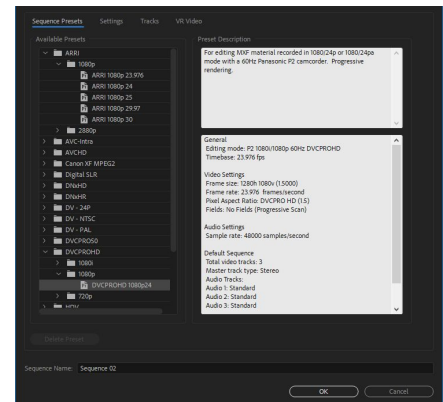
Sequence Presets Settings Tracks VR Video

Available Presets

ARRI
1080p
ARRI 1080p 23.976
ARRI 1080p 24
ARRI 1080p 25
ARRI 1080p 29.97
ARRI 1080p 30
2880p
AVC-Intra
AVCHD
Canon XF MPEG2
Digital SLR
DNxHD
DNxHR
DV - 24P
DV - NTSC
DV - PAL
DVCPRO50
DVCPROHD
1080i
1080p
DVCPROHD 1080p24
720p
HDV

Delete Preset

Preset Description

For editing MXF material recorded in 1080/24p or 1080/24pa mode with a 60Hz Panasonic P2 camcorder. Progressive rendering.

General
Editing mode: P2 1080i/1080p 60Hz DVCPROHD
Timebase: 23.976 fps

Video Settings
Frame size: 1280h 1080v (1.5000)
Frame rate: 23.976 frames/second
Pixel Aspect Ratio: DVCPRO HD (1.5)
Fields: No Fields (Progressive Scan)

Audio Settings
Sample rate: 48000 samples/second

Default Sequence
Total video tracks: 3
Master track type: Stereo
Audio Tracks:
Audio 1: Standard
Audio 2: Standard
Audio 3: Standard

Sequence Name: Sequence 02

OK Cancel